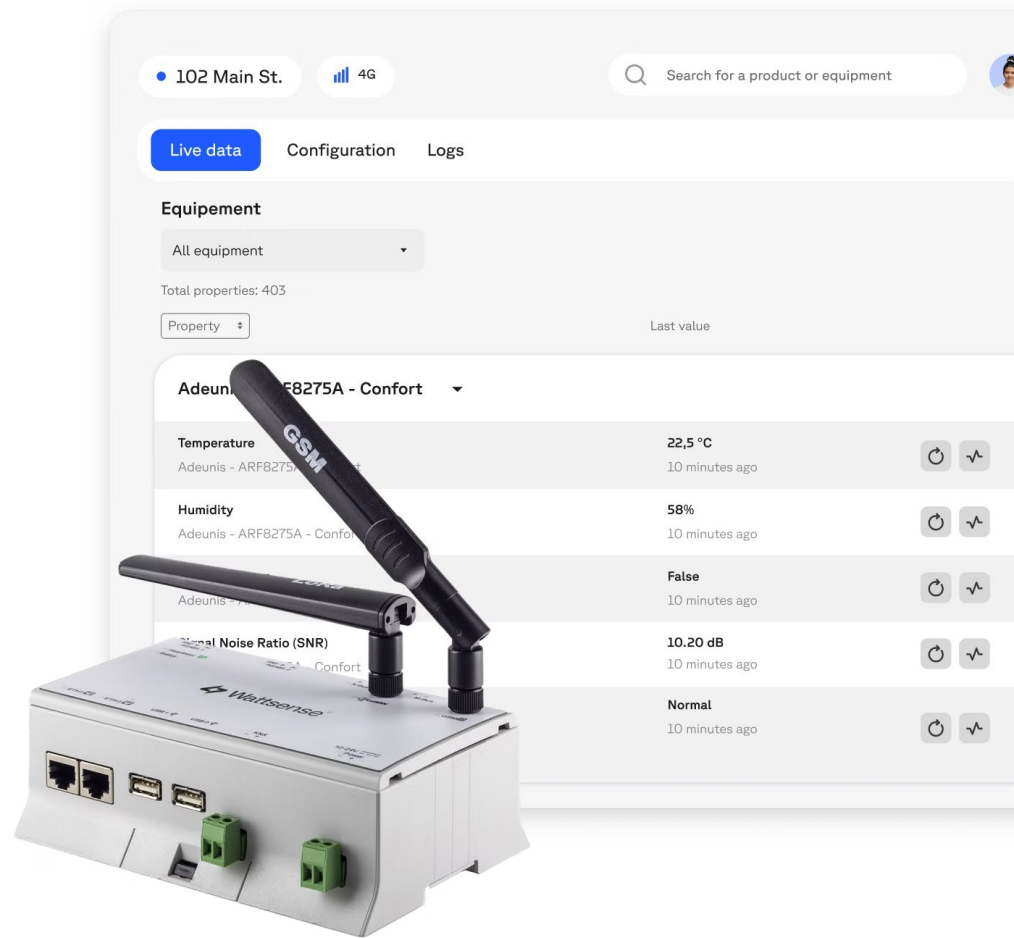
• 102 Main St.

4G

Search for a product or equipment

Live data

Configuration

Logs

Equipement

All equipment

Total properties: 403

Property

Last value

Adeuni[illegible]F8275A - Confort

Temperature

Adeunis - ARF8275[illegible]

22,5 °C

10 minutes ago

Humidity

Adeunis - ARF8275A - Confo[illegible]

58%

10 minutes ago

Adeunis - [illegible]

False

10 minutes ago

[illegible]nal Noise Ratio (SNR)

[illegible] Confort

10.20 dB

10 minutes ago

Normal

10 minutes ago

GSM

Wattsense